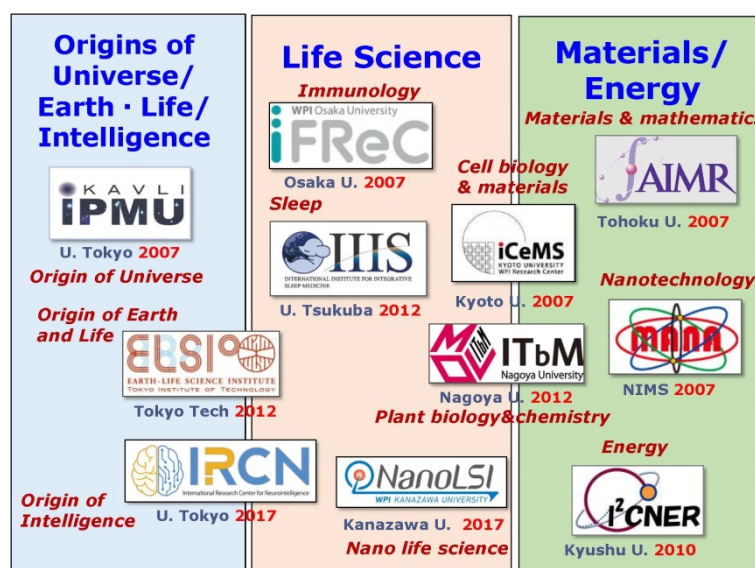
Origins of Universe/ Earth · Life/ Intelligence

KAVLI IPMU

U. Tokyo 2007

Origin of Universe

Origin of Earth and Life

ELSI

EARTH-LIFE SCIENCE INSTITUTE
TOKYO INSTITUTE OF TECHNOLOGY

Tokyo Tech 2012

IRCN

International Research Center for Neurointelligence

Origin of Intelligence

U. Tokyo 2017

Life Science

Immunology

WPI Osaka University
iFReC

Osaka U. 2007

Sleep

IIIS

INTERNATIONAL INSTITUTE FOR INTEGRATIVE SLEEP MEDICINE

U. Tsukuba 2012

Cell biology & materials

iCeMS
KYOTO UNIVERSITY
WPI Research Center

Kyoto U. 2007

ITbM
Nagoya University

Nagoya U. 2012

Plant biology&chemistry

NanoLSI
WPI KANAZAWA UNIVERSITY

Kanazawa U. 2017

Nano life science

Materials/ Energy

Materials & mathematics

AIMR

Tohoku U. 2007

Nanotechnology

MANA

NIMS 2007

Energy

I²CNER

Kyushu U. 2010